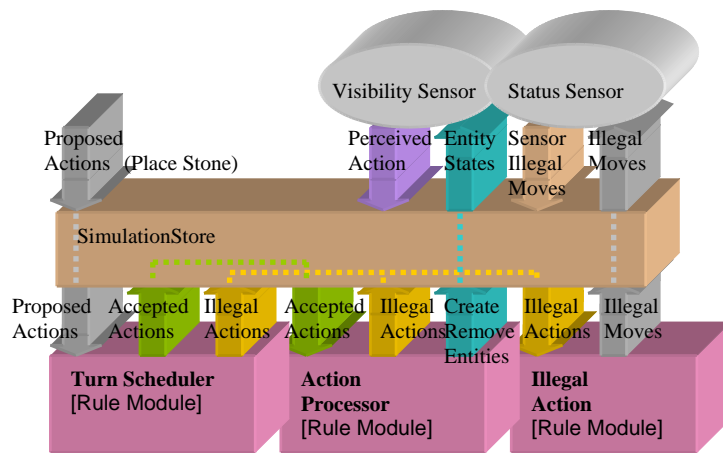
Visibility Sensor

Status Sensor

Proposed Actions

(Place Stone)

Perceived Action

Entity States

Sensor Illegal Moves

Illegal Moves

SimulationStore

Proposed Actions

Accepted Actions

Illegal Actions

Accepted Actions

Illegal Actions

Create Remove Entities

Illegal Actions

Illegal Moves

Turn Scheduler
[Rule Module]

Action Processor
[Rule Module]

Illegal Action
[Rule Module]